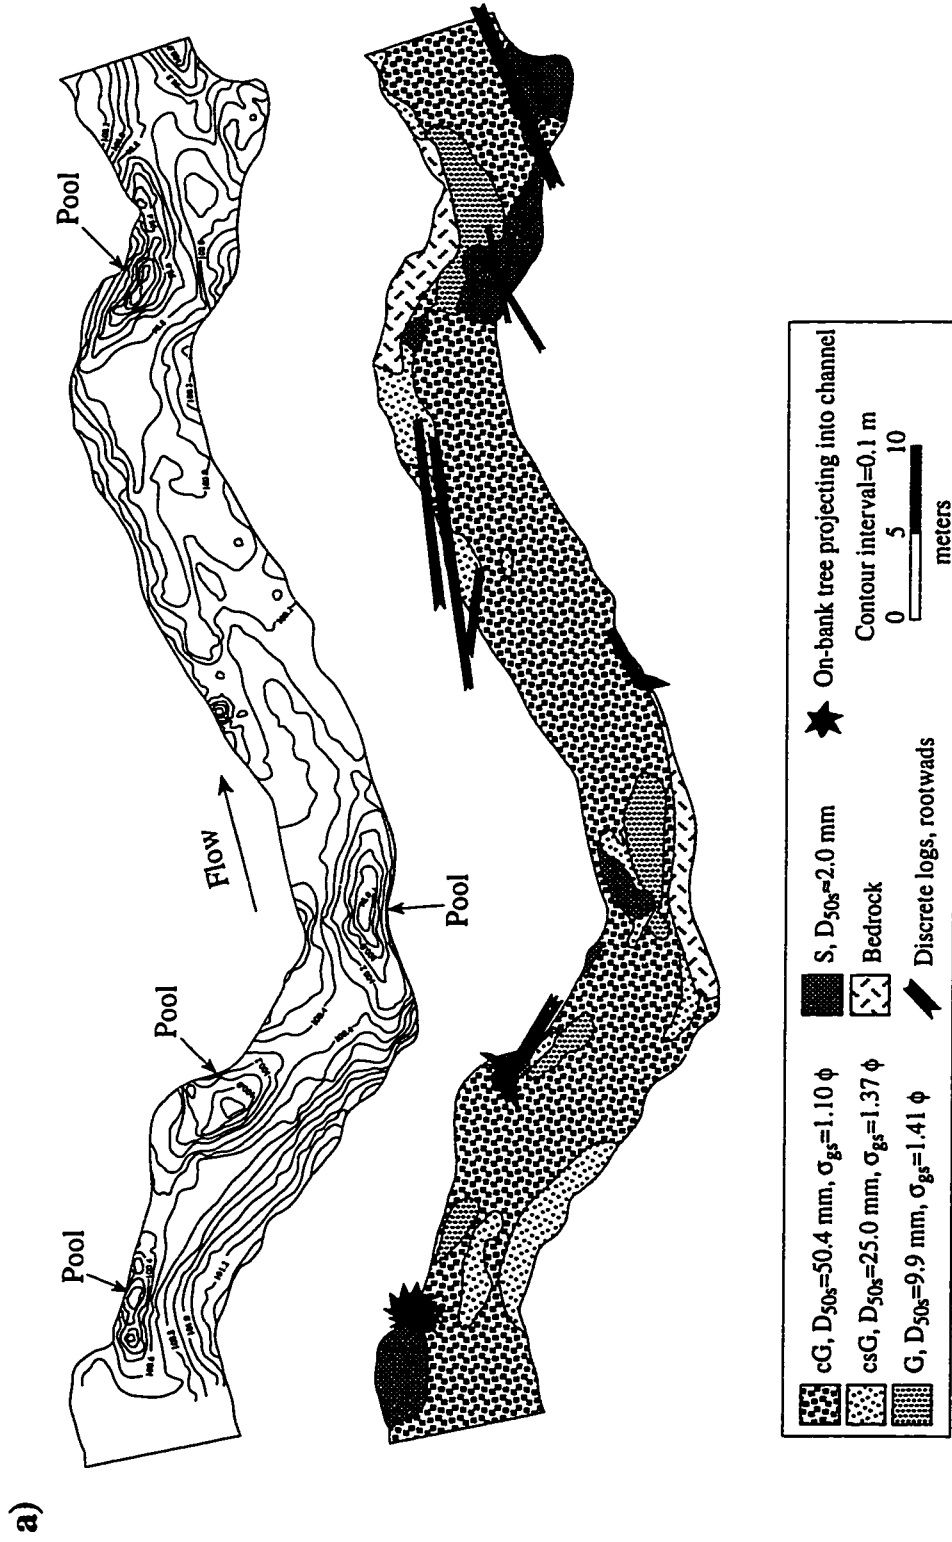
a)

Pool

Pool

Flow

Pool

Pool

cG, $D_{50s}$=50.4 mm, $\sigma_{gs}$=1.10 $\phi$
csG, $D_{50s}$=25.0 mm, $\sigma_{gs}$=1.37 $\phi$
G, $D_{50s}$=9.9 mm, $\sigma_{gs}$=1.41 $\phi$

S, $D_{50s}$=2.0 mm
Bedrock
Discrete logs, rootwads

On-bank tree projecting into channel
Contour interval=0.1 m
0 5 10
meters